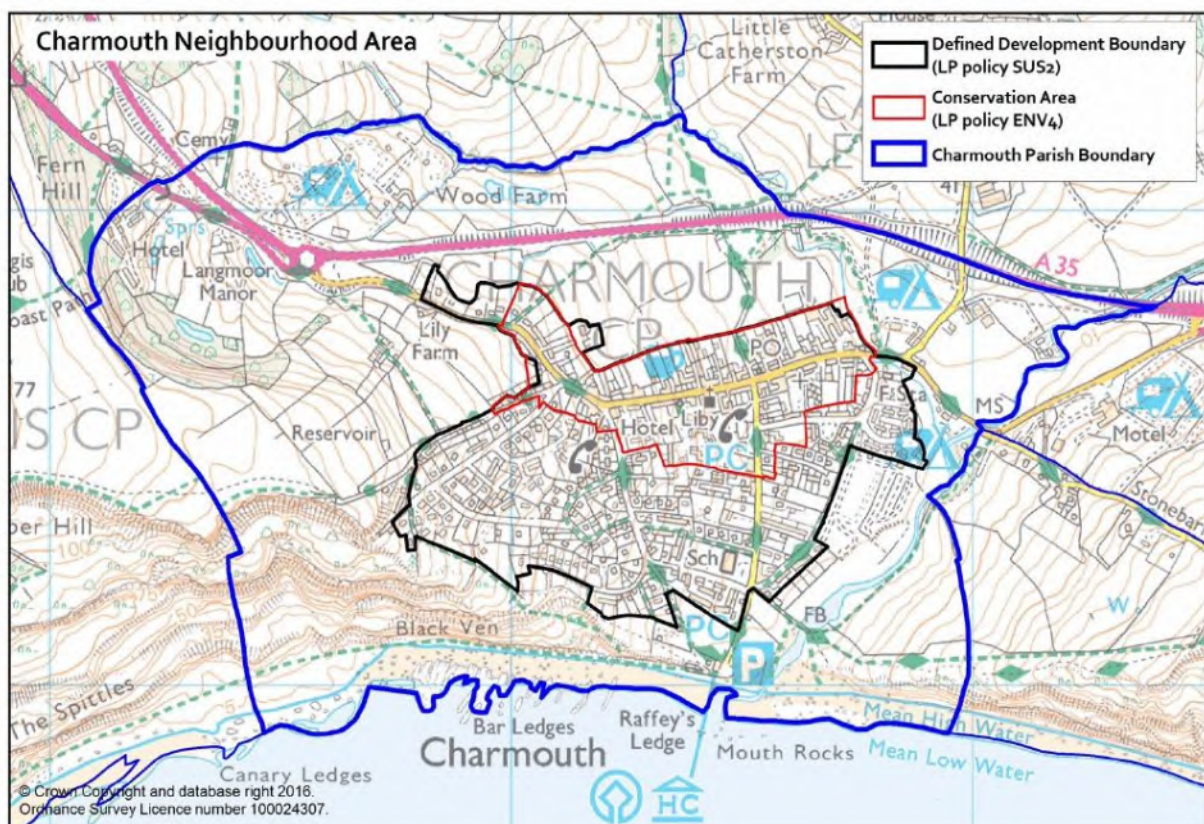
Charmouth Neighbourhood Area

Defined Development Boundary (LP policy SUS2)

Conservation Area (LP policy ENV4)

Charmouth Parish Boundary

Little Catherston Farm

Cemy

Fern Hill

Wood Farm

Sprs

Hotel

Langmoor Manor

gis ub

oast Path

CHARMOUTH CP

A 35

Lily Farm

PO

77

IS CP

Reservoir

Hotel

Liby

PC

F Sta

MS

Motel

Stoneba

ber Hill

100

Sch

FB

PC

P

W

Black Ven

The Spittles

Bar Ledges

Raffey's Ledge

Charmouth

Mouth Rocks

Mean High Water

Mean Low Water

Canary Ledges

HC

41

© Crown Copyright and database right 2016.
Ordnance Survey Licence number 100024307.